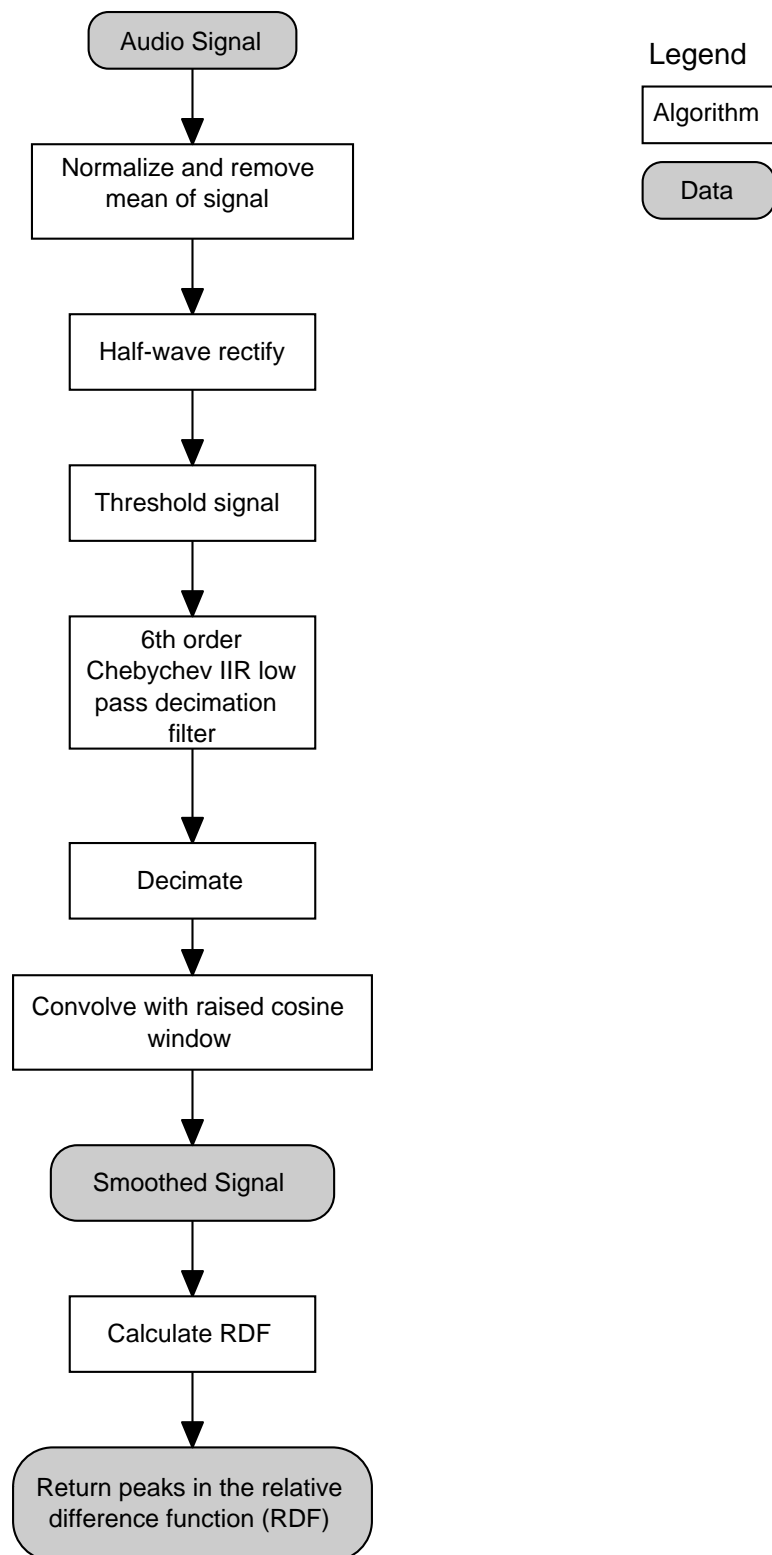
Audio Signal

Normalize and remove mean of signal

Half-wave rectify

Threshold signal

6th order Chebychev IIR low pass decimation filter

Decimate

Convolve with raised cosine window

Smoothed Signal

Calculate RDF

Return peaks in the relative difference function (RDF)

Legend

Algorithm

Data